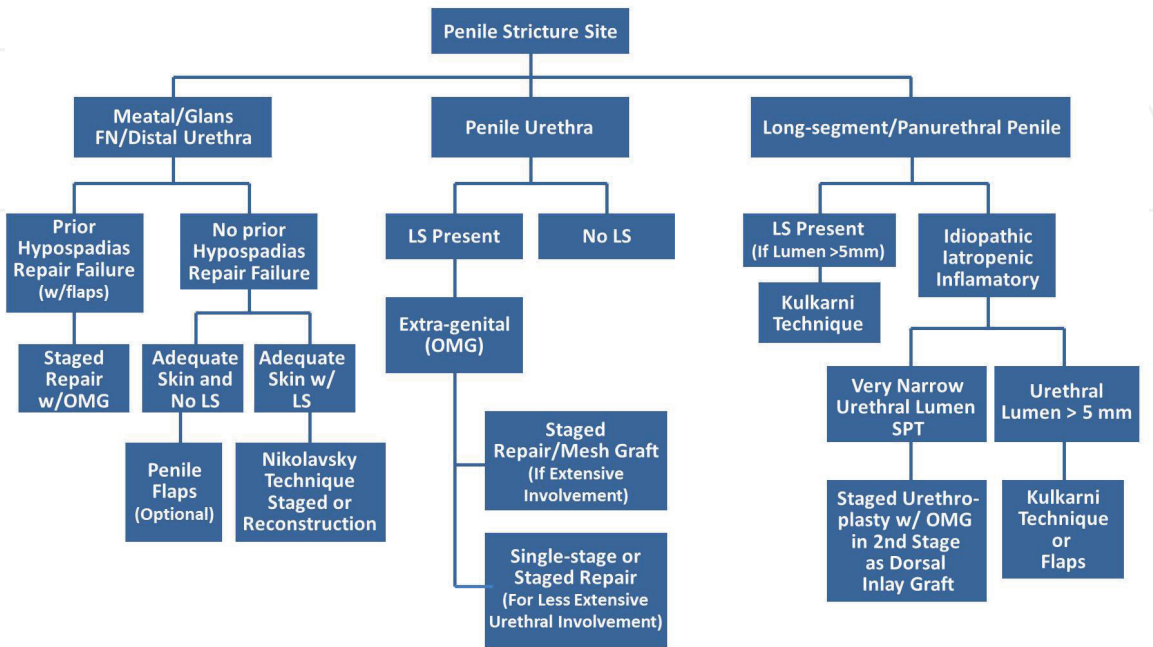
Penile Stricture Site

Meatal/Glans FN/Distal Urethra

Penile Urethra

Long-segment/Panurethral Penile

Prior Hypospadias Repair Failure (w/flaps)

No prior Hypospadias Repair Failure

LS Present

No LS

LS Present (If Lumen >5mm)

Idiopathic Iatropenic Inflamatory

Staged Repair w/OMG

Adequate Skin and No LS

Adequate Skin w/ LS

Extra-genital (OMG)

Kulkarni Technique

Very Narrow Urethral Lumen SPT

Urethral Lumen > 5 mm

Penile Flaps (Optional)

Nikolavsky Technique Staged or Reconstruction

Staged Repair/Mesh Graft (If Extensive Involvement)

Single-stage or Staged Repair (For Less Extensive Urethral Involvement)

Staged Urethroplasty w/ OMG in 2nd Stage as Dorsal Inlay Graft

Kulkarni Technique or Flaps